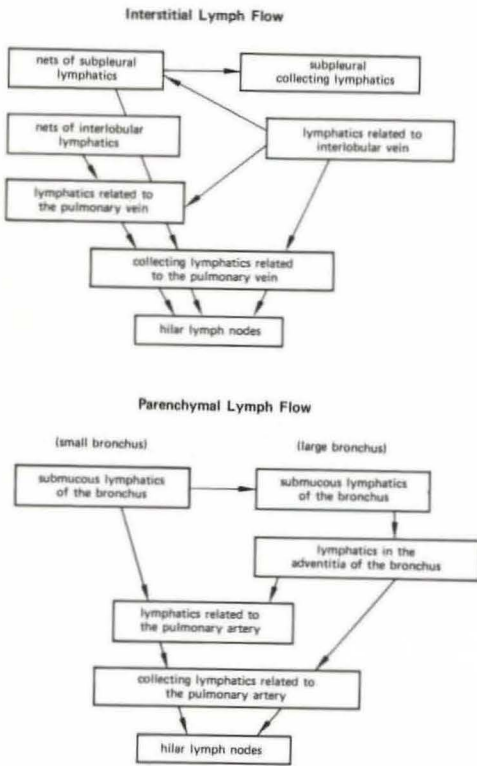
Interstitial Lymph Flow

nets of subpleural lymphatics

subpleural collecting lymphatics

nets of interlobular lymphatics

lymphatics related to interlobular vein

lymphatics related to the pulmonary vein

collecting lymphatics related to the pulmonary vein

hilar lymph nodes

Parenchymal Lymph Flow

(small bronchus)

(large bronchus)

submucous lymphatics of the bronchus

submucous lymphatics of the bronchus

lymphatics in the adventitia of the bronchus

lymphatics related to the pulmonary artery

collecting lymphatics related to the pulmonary artery

hilar lymph nodes